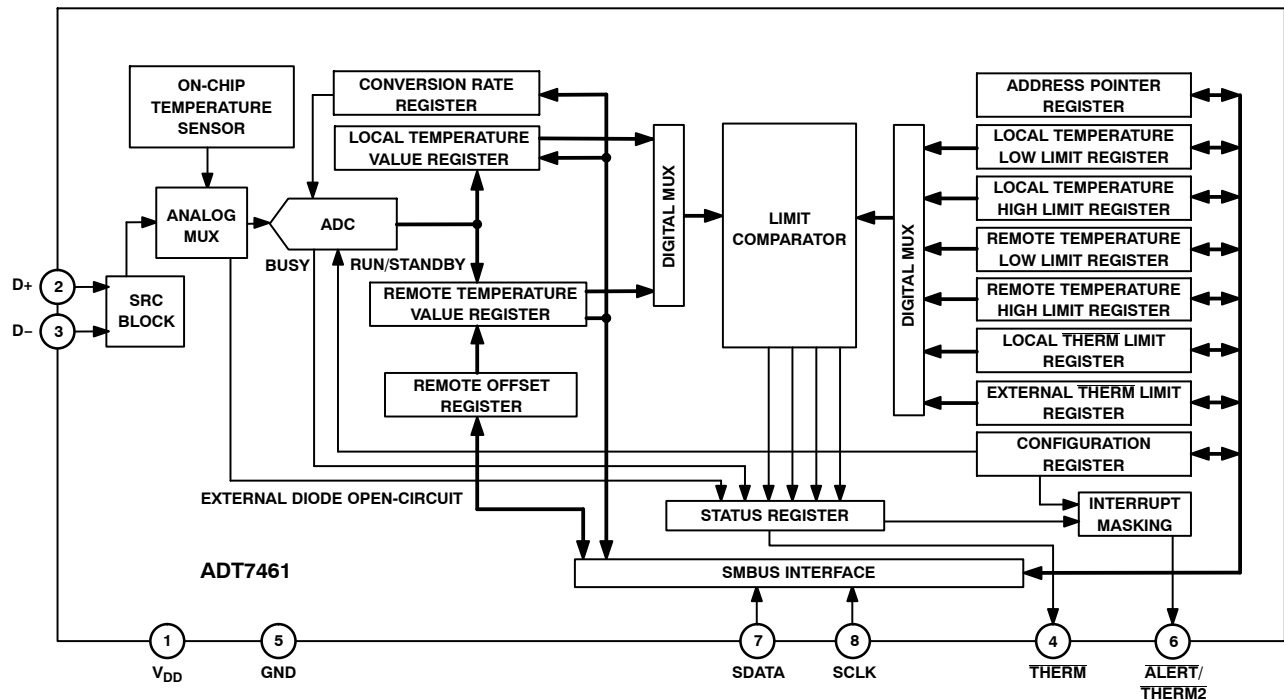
ON-CHIP TEMPERATURE SENSOR

CONVERSION RATE REGISTER

LOCAL TEMPERATURE VALUE REGISTER

ANALOG MUX

ADC

BUSY

RUN/STANDBY

DIGITAL MUX

LIMIT COMPARATOR

DIGITAL MUX

ADDRESS POINTER REGISTER

LOCAL TEMPERATURE LOW LIMIT REGISTER

LOCAL TEMPERATURE HIGH LIMIT REGISTER

REMOTE TEMPERATURE LOW LIMIT REGISTER

REMOTE TEMPERATURE HIGH LIMIT REGISTER

LOCAL $\overline{\text{THERM}}$ LIMIT REGISTER

EXTERNAL $\overline{\text{THERM}}$ LIMIT REGISTER

CONFIGURATION REGISTER

D+ 2

D– 3

SRC BLOCK

REMOTE TEMPERATURE VALUE REGISTER

REMOTE OFFSET REGISTER

EXTERNAL DIODE OPEN-CIRCUIT

STATUS REGISTER

INTERRUPT MASKING

ADT7461

SMBUS INTERFACE

1 $V_{DD}$

5 GND

7 SDATA

8 SCLK

4 $\overline{\text{THERM}}$

6 $\overline{\text{ALERT}}$/$\overline{\text{THERM2}}$